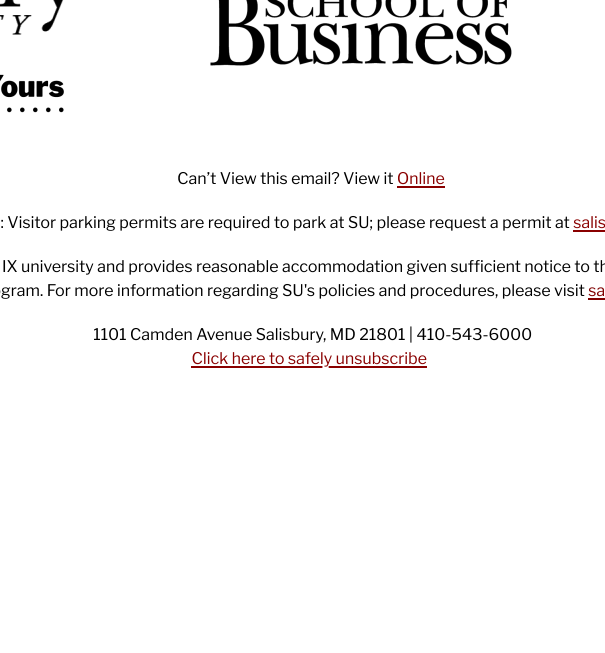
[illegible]Y

SCHOOL OF Business

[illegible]ours

Can't View this email? View it Online

: Visitor parking permits are required to park at SU; please request a permit at salis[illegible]

IX university and provides reasonable accommodation given sufficient notice to th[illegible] gram. For more information regarding SU's policies and procedures, please visit sa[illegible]

1101 Camden Avenue Salisbury, MD 21801 | 410-543-6000
Click here to safely unsubscribe